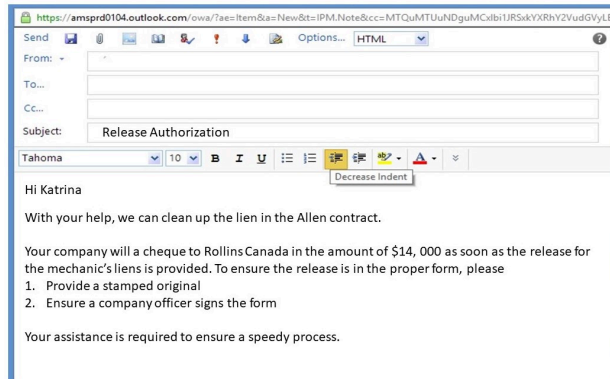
https://amsprd0104.outlook.com/owa/?ae=Item&a=New&t=IPM.Note&cc=MTQuMTUuNDguMCxlbi1JRSxkYXRhY2VudGVyL

Send Options... HTML

From:

To...

Cc...

Subject: Release Authorization

Tahoma 10 B I U

Decrease Indent

Hi Katrina

With your help, we can clean up the lien in the Allen contract.

Your company will a cheque to Rollins Canada in the amount of $14, 000 as soon as the release for the mechanic's liens is provided. To ensure the release is in the proper form, please
1. Provide a stamped original
2. Ensure a company officer signs the form

Your assistance is required to ensure a speedy process.